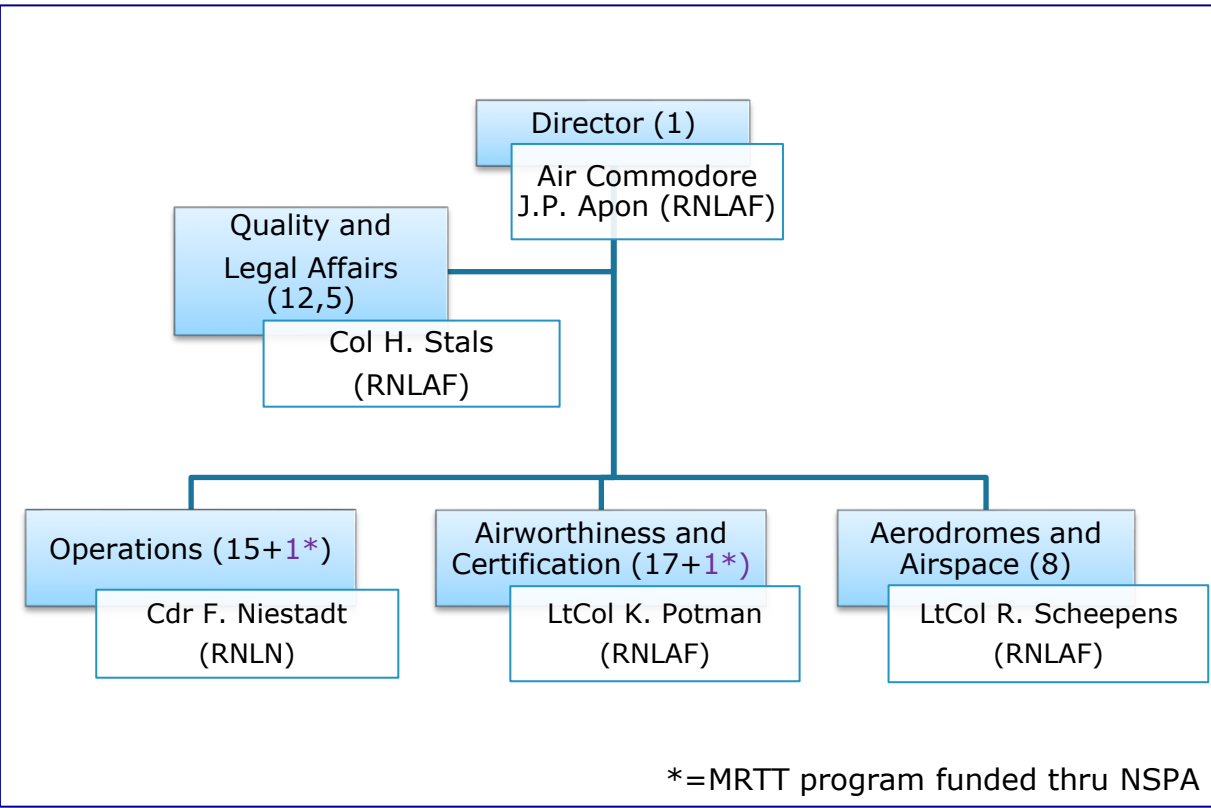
Director (1)

Air Commodore J.P. Apon (RNLAF)

Quality and Legal Affairs (12,5)

Col H. Stals (RNLAF)

Operations (15+1*)

Cdr F. Niestadt (RNLN)

Airworthiness and Certification (17+1*)

LtCol K. Potman (RNLAF)

Aerodromes and Airspace (8)

LtCol R. Scheepens (RNLAF)

*=MRTT program funded thru NSPA